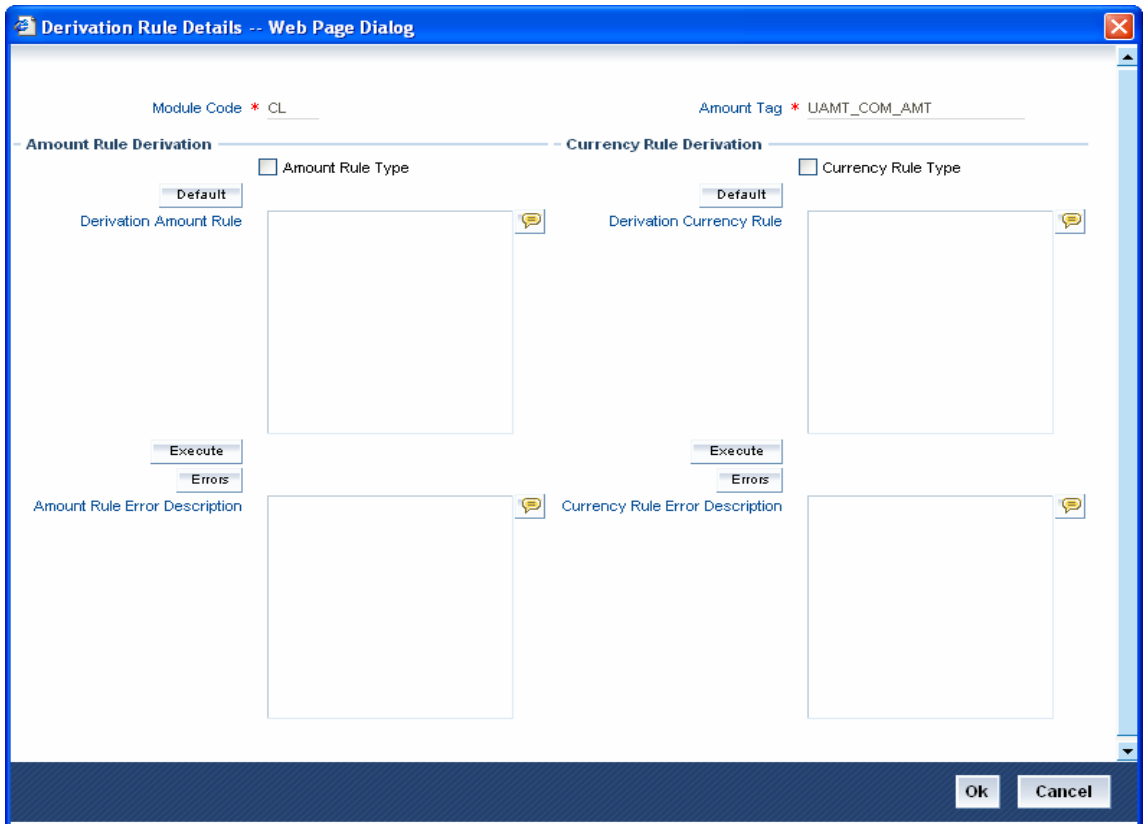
Derivation Rule Details -- Web Page Dialog

Module Code * CL

Amount Tag * UAMT_COM_AMT

Amount Rule Derivation

Amount Rule Type

Default

Derivation Amount Rule

Execute

Errors

Amount Rule Error Description

Currency Rule Derivation

Currency Rule Type

Default

Derivation Currency Rule

Execute

Errors

Currency Rule Error Description

Ok

Cancel